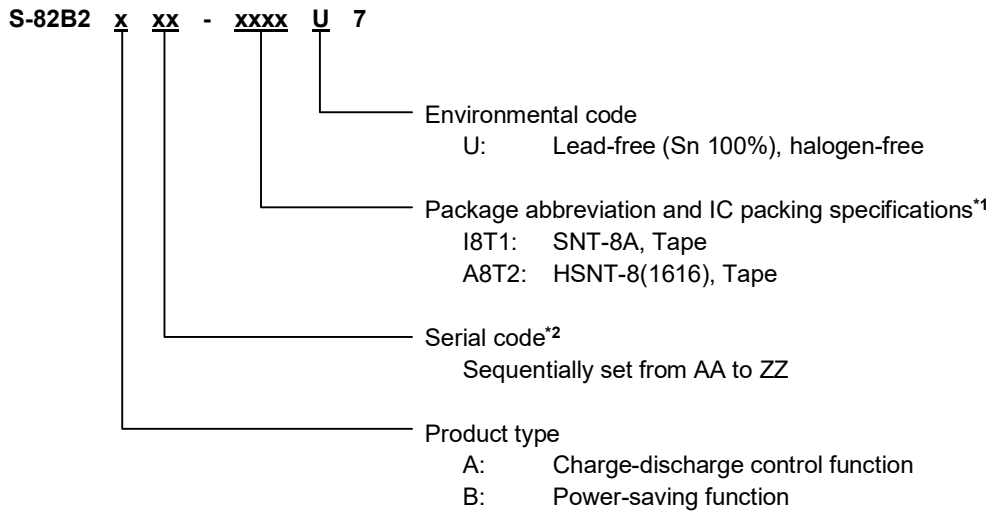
S-82B2 x xx - xxxx U 7

Environmental code
U: Lead-free (Sn 100%), halogen-free

Package abbreviation and IC packing specifications$^{*1}$
I8T1: SNT-8A, Tape
A8T2: HSNT-8(1616), Tape

Serial code$^{*2}$
Sequentially set from AA to ZZ

Product type
A: Charge-discharge control function
B: Power-saving function